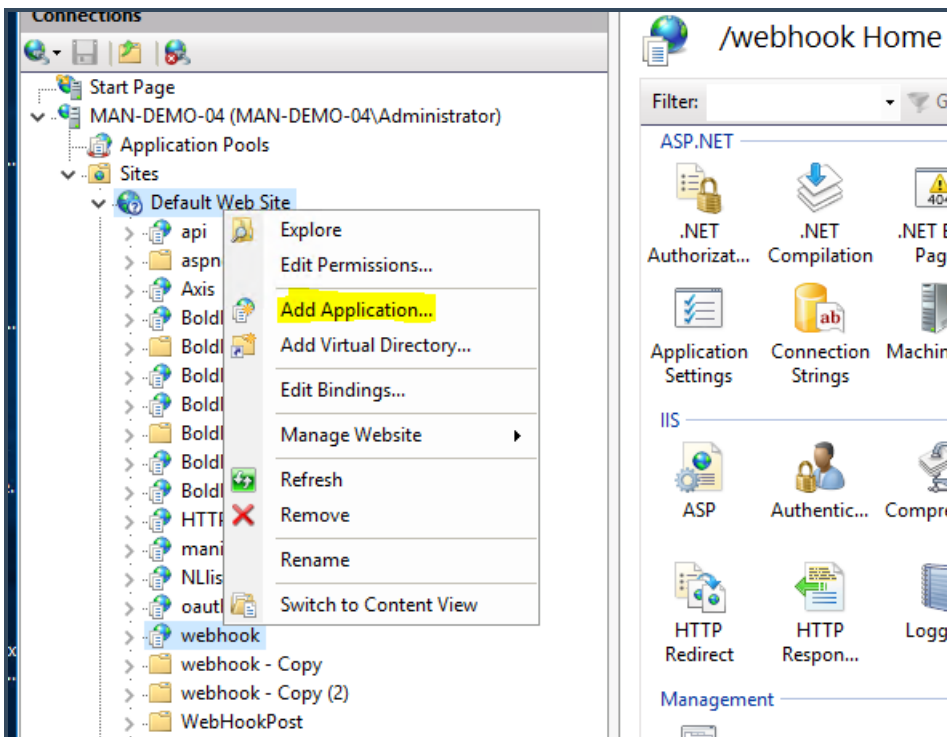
Connections

Start Page
MAN-DEMO-04 (MAN-DEMO-04\Administrator)
Application Pools
Sites
Default Web Site
api
aspn
Axis
Boldl
Boldl
Boldl
Boldl
Boldl
Boldl
Boldl
HTTF
mani
NLlis
oautl
webhook
webhook - Copy
webhook - Copy (2)
WebHookPost

Explore
Edit Permissions...
Add Application...
Add Virtual Directory...
Edit Bindings...
Manage Website
Refresh
Remove
Rename
Switch to Content View

/webhook Home
Filter:
G
ASP.NET
.NET Authorizat...
.NET Compilation
.NET E Pag
Application Settings
Connection Strings
Machin
IIS
ASP
Authentic...
Compre
HTTP Redirect
HTTP Respon...
Logg
Management